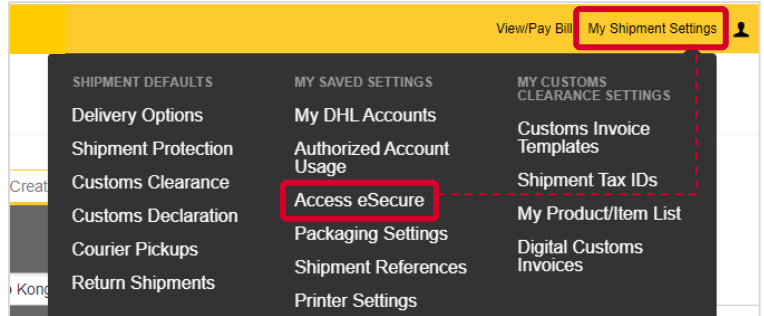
View/Pay Bill My Shipment Settings

SHIPMENT DEFAULTS
Delivery Options
Shipment Protection
Customs Clearance
Customs Declaration
Courier Pickups
Return Shipments

MY SAVED SETTINGS
My DHL Accounts
Authorized Account Usage
Access eSecure
Packaging Settings
Shipment References
Printer Settings

MY CUSTOMS CLEARANCE SETTINGS
Customs Invoice Templates
Shipment Tax IDs
My Product/Item List
Digital Customs Invoices

Creat
o Kong